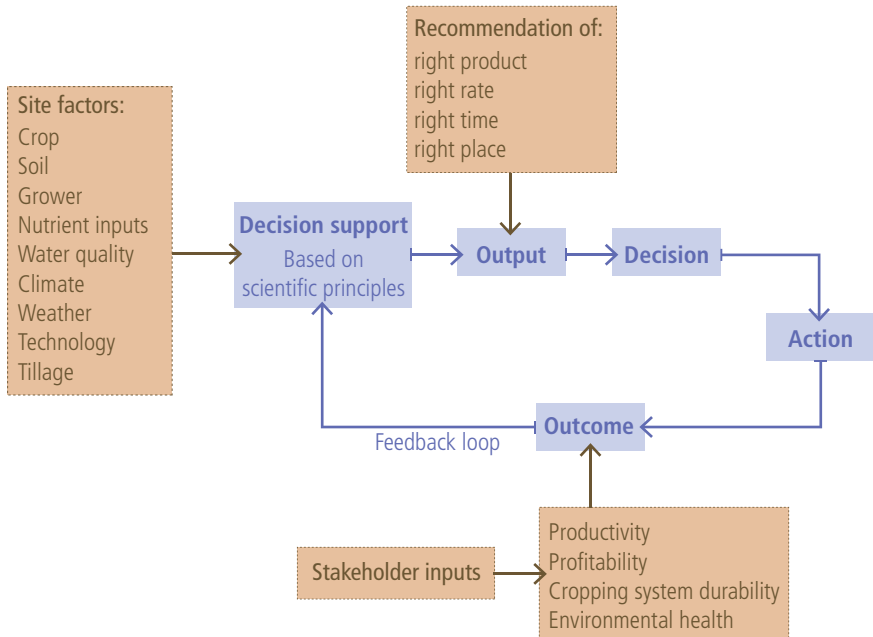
Recommendation of:
right product
right rate
right time
right place

Site factors:
Crop
Soil
Grower
Nutrient inputs
Water quality
Climate
Weather
Technology
Tillage

Decision support
Based on scientific principles

Output

Decision

Action

Outcome

Feedback loop

Stakeholder inputs

Productivity
Profitability
Cropping system durability
Environmental health